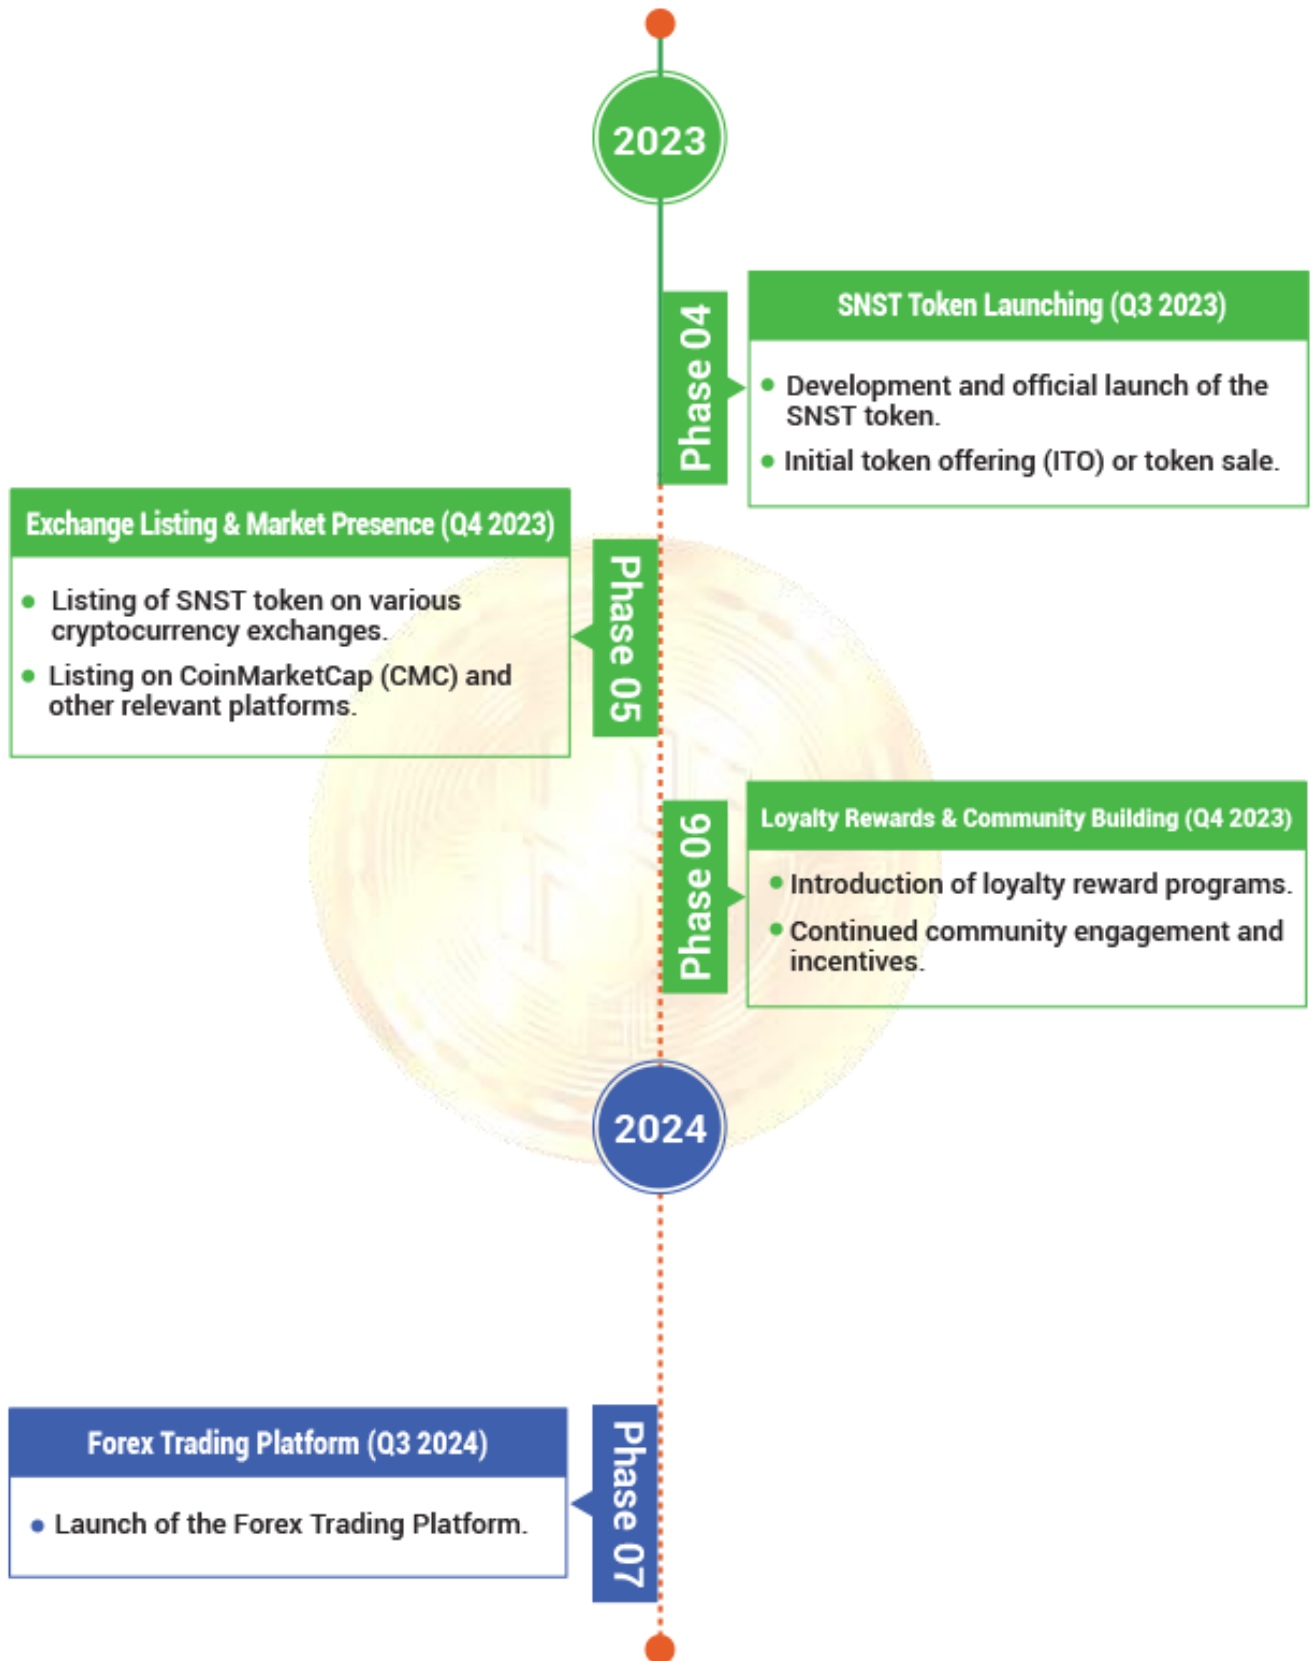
2023

Phase 04

SNST Token Launching (Q3 2023)

- Development and official launch of the SNST token.
- Initial token offering (ITO) or token sale.

Exchange Listing & Market Presence (Q4 2023)

- Listing of SNST token on various cryptocurrency exchanges.
- Listing on CoinMarketCap (CMC) and other relevant platforms.

Phase 05

Phase 06

Loyalty Rewards & Community Building (Q4 2023)

- Introduction of loyalty reward programs.
- Continued community engagement and incentives.

2024

Forex Trading Platform (Q3 2024)

- Launch of the Forex Trading Platform.

Phase 07